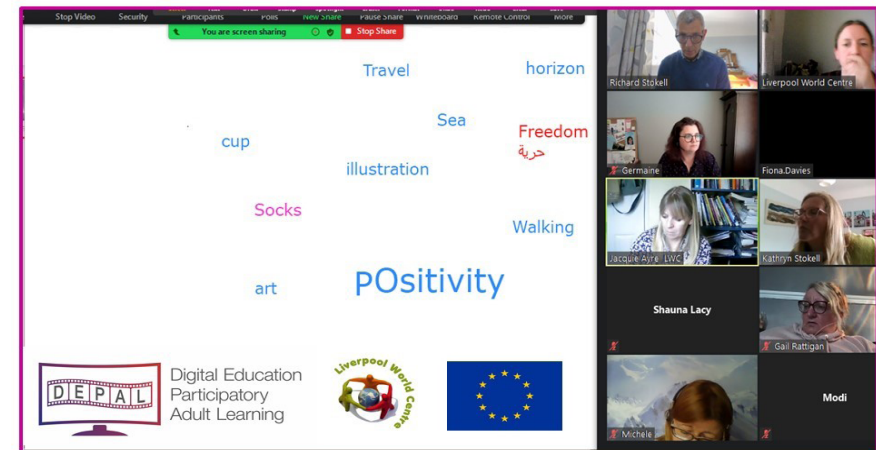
Stop Video Security Participants Polls New Share Pause Share Whiteboard Remote Control More

You are screen sharing Stop Share

Travel

horizon

Sea

Freedom
حرية

cup

illustration

Socks

Walking

art

POsitivity

DEPAL

Digital Education Participatory Adult Learning

Liverpool World Centre

Richard Stokell

Liverpool World Centre

Germaine

Fiona.Davies

Jacquie Ayre - LWC

Kathryn Stokell

Shauna Lacy

Gail Rattigan

Michele

Modi